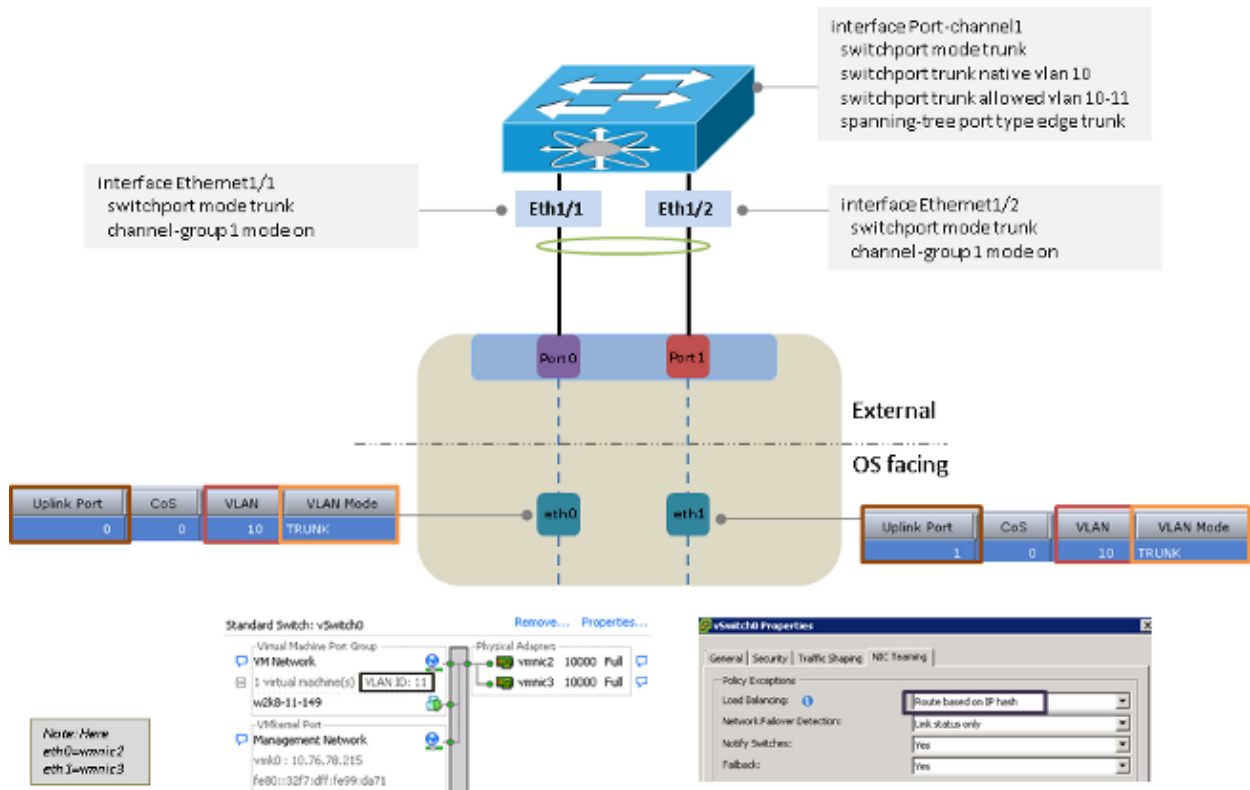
interface Port-channel1
switchport mode trunk
switchport trunk native vlan 10
switchport trunk allowed vlan 10-11
spanning-tree port type edge trunk

interface Ethernet1/1
switchport mode trunk
channel-group 1 mode on

Eth1/1

Eth1/2

interface Ethernet1/2
switchport mode trunk
channel-group 1 mode on

Port 0

Port 1

External

OS facing

| Uplink Port | CoS | VLAN | VLAN Mode |
|---|---|---|---|
| 0 | 0 | 10 | TRUNK |

eth0

eth1

| Uplink Port | CoS | VLAN | VLAN Mode |
|---|---|---|---|
| 1 | 0 | 10 | TRUNK |

Standard Switch: vSwitch0 Remove... Properties...
Virtual Machine Port Group
VM Network
1 virtual machine(s) VLAN ID: 11
w2k8-11-149
VMkernel Port
Management Network
vmk0 : 10.76.78.215
fe80::32f7:dff:fe99:da71
Physical Adapters
vmnic2 10000 Full
vmnic3 10000 Full

Note: Here
eth0=vmnic2
eth1=vmnic3

vSwitch0 Properties
General Security Traffic Shaping NIC Teaming
Policy Exceptions
Load Balancing: Route based on IP hash
Network Failover Detection: Link status only
Notify Switches: Yes
Failback: Yes